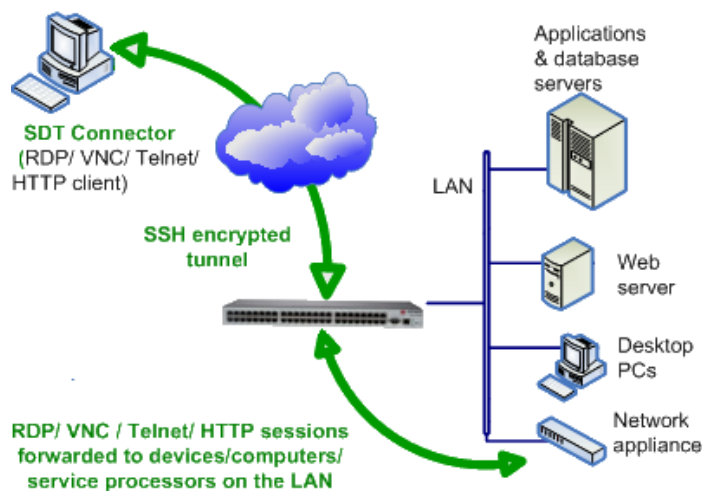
SDT Connector
(RDP/ VNC/ Telnet/ HTTP client)

Applications & database servers

LAN

SSH encrypted tunnel

Web server

Desktop PCs

Network appliance

RDP/ VNC / Telnet/ HTTP sessions forwarded to devices/computers/ service processors on the LAN